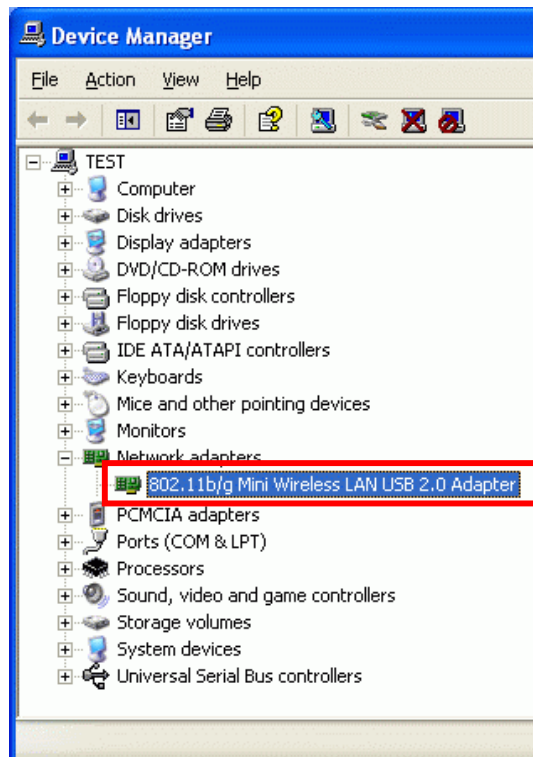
Device Manager

File Action View Help

TEST
Computer
Disk drives
Display adapters
DVD/CD-ROM drives
Floppy disk controllers
Floppy disk drives
IDE ATA/ATAPI controllers
Keyboards
Mice and other pointing devices
Monitors
Network adapters
802.11b/g Mini Wireless LAN USB 2.0 Adapter
PCMCIA adapters
Ports (COM & LPT)
Processors
Sound, video and game controllers
Storage volumes
System devices
Universal Serial Bus controllers